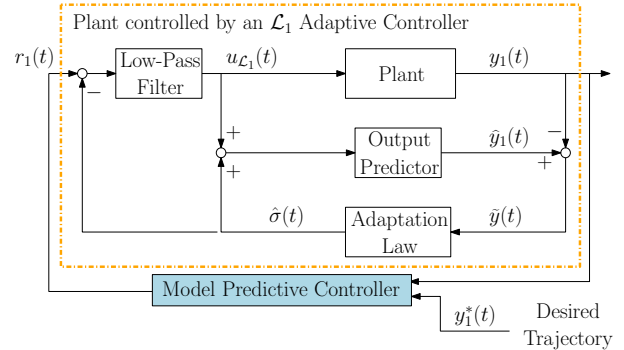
Plant controlled by an $\mathcal{L}_1$ Adaptive Controller

$r_1(t)$

$-$

Low-Pass Filter

$u_{\mathcal{L}_1}(t)$

Plant

$y_1(t)$

$+$

$+$

Output Predictor

$\hat{y}_1(t)$

$-$

$+$

$\hat{\sigma}(t)$

Adaptation Law

$\tilde{y}(t)$

Model Predictive Controller

$y_1^*(t)$

Desired Trajectory